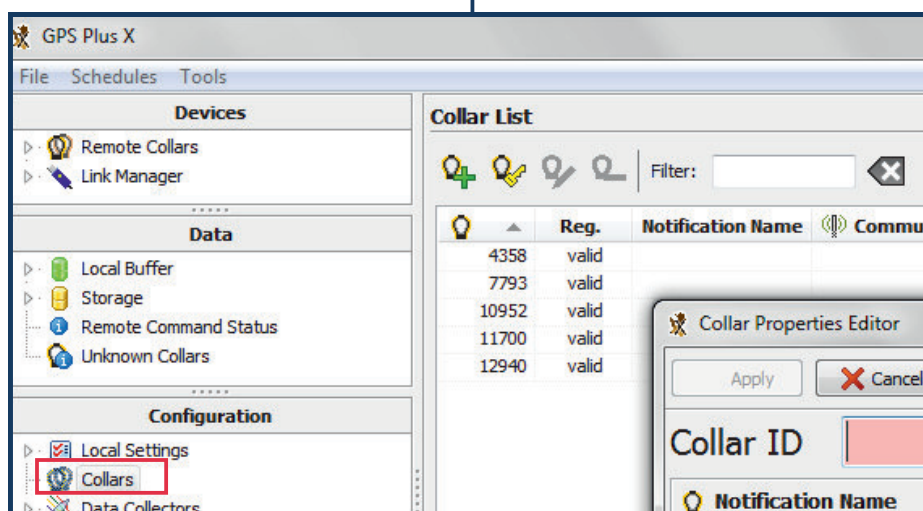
GPS Plus X

File Schedules Tools

Devices

Remote Collars
Link Manager

Data

Local Buffer
Storage
Remote Command Status
Unknown Collars

Configuration

Local Settings
Collars
Data Collectors

Collar List

Filter:

| | Reg. | Notification Name | Commu |
|---|---|---|---|
| 4358 | valid | | |
| 7793 | valid | | |
| 10952 | valid | | |
| 11700 | valid | | |
| 12940 | valid | | |

Collar Properties Editor

Apply
Cancel

Collar ID

Notification Name